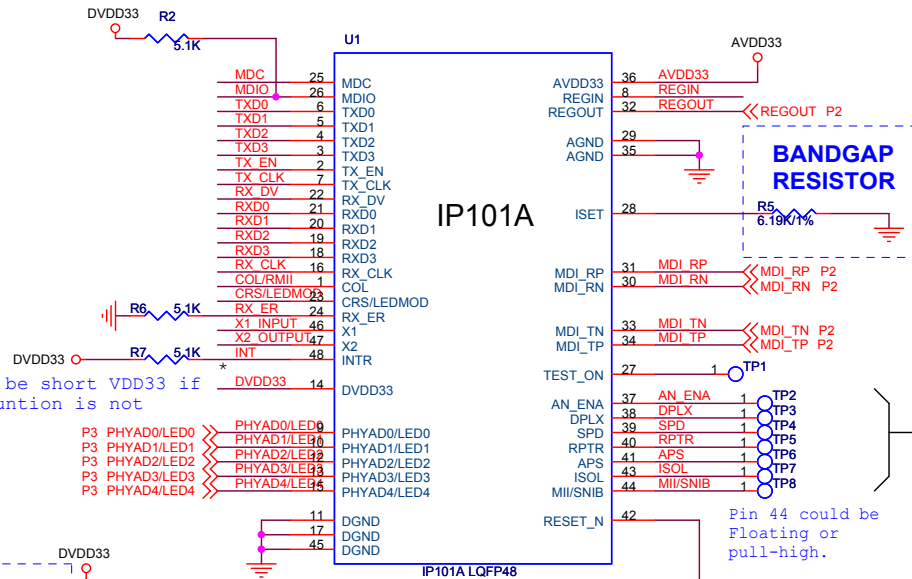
DVDD33
R2
5.1K
U1
MDC
MDIO
TXD0
TXD1
TXD2
TXD3
TX_EN
TX_CLK
RX_DV
RXD0
RXD1
RXD2
RXD3
RX_CLK
COL/RMII
CRS/LEDMOD
RX_ER
X1_INPUT
X2_OUTPUT
INT
R6
5.1K
DVDD33
R7
5.1K
*
be short VDD33 if
untion is not
DVDD33
P3 PHYAD0/LED0
P3 PHYAD1/LED1
P3 PHYAD2/LED2
P3 PHYAD3/LED3
P3 PHYAD4/LED4
PHYAD0/LED0
PHYAD1/LED1
PHYAD2/LED2
PHYAD3/LED3
PHYAD4/LED4
DVDD33
25 MDC
26 MDIO
6 TXD0
5 TXD1
4 TXD2
3 TXD3
2 TX_EN
7 TX_CLK
22 RX_DV
21 RXD0
20 RXD1
19 RXD2
18 RXD3
16 RX_CLK
1 COL
23 CRS/LEDMOD
24 RX_ER
46 X1
47 X2
48 INTR
14 DVDD33
9 PHYAD0/LED0
10 PHYAD1/LED1
12 PHYAD2/LED2
13 PHYAD3/LED3
15 PHYAD4/LED4
11 DGND
17 DGND
45 DGND
IP101A
IP101A LQFP48
AVDD33 36
REGIN 8
REGOUT 32
AGND 29
AGND 35
ISET 28
MDI_RP 31
MDI_RN 30
MDI_TN 33
MDI_TP 34
TEST_ON 27
AN_ENA 37
DPLX 38
SPD 39
RPTR 40
APS 41
ISOL 43
MII/SNIB 44
RESET_N 42
AVDD33
AVDD33
REGIN
REGOUT
REGOUT P2
BANDGAP
RESISTOR
R5
6.19K/1%
MDI_RP
MDI_RN
MDI_RP P2
MDI_RN P2
MDI_TN
MDI_TP
MDI_TN P2
MDI_TP P2
1 TP1
AN_ENA
DPLX
SPD
RPTR
APS
ISOL
MII/SNIB
1 TP2
1 TP3
1 TP4
1 TP5
1 TP6
1 TP7
1 TP8
Pin 44 could be
Floating or
pull-high.